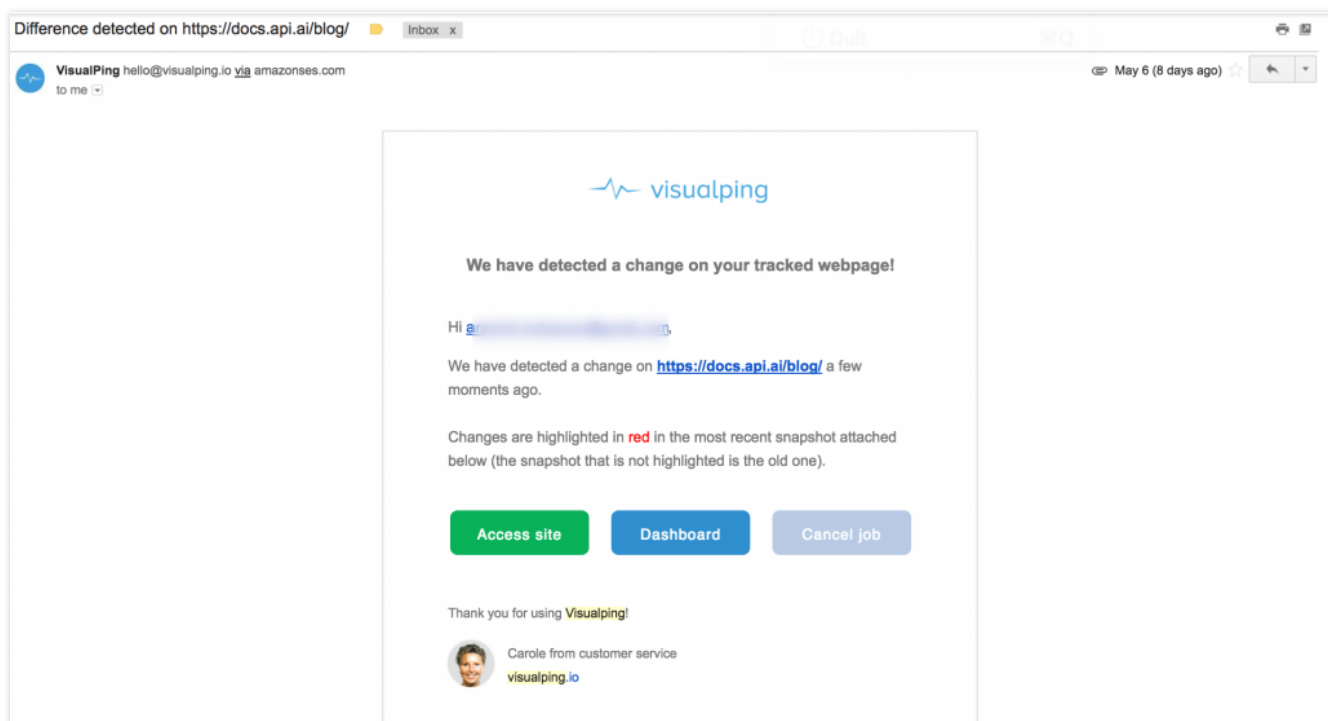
Difference detected on https://docs.api.ai/blog/ Inbox x

Quit ⌘Q

VisualPing hello@visualping.io via amazonses.com
to me

May 6 (8 days ago)

visualping

We have detected a change on your tracked webpage!

Hi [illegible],

We have detected a change on https://docs.api.ai/blog/ a few moments ago.

Changes are highlighted in red in the most recent snapshot attached below (the snapshot that is not highlighted is the old one).

Access site

Dashboard

Cancel job

Thank you for using Visualping!

Carole from customer service
visualping.io